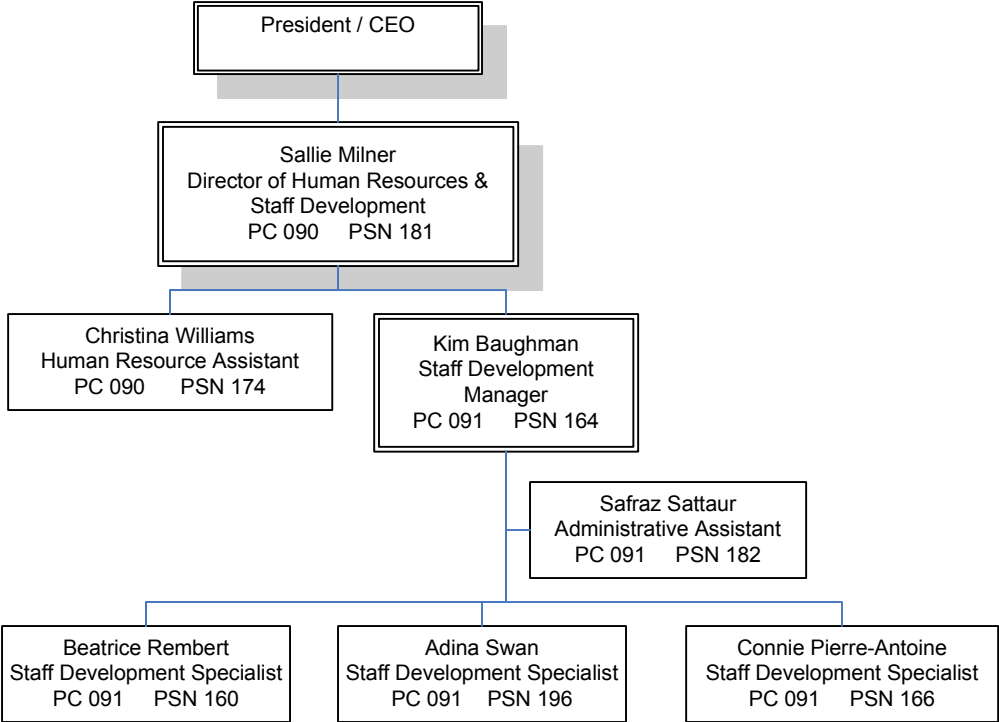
President / CEO

Sallie Milner
Director of Human Resources & Staff Development
PC 090 PSN 181

Christina Williams
Human Resource Assistant
PC 090 PSN 174

Kim Baughman
Staff Development Manager
PC 091 PSN 164

Safraz Sattaur
Administrative Assistant
PC 091 PSN 182

Beatrice Rembert
Staff Development Specialist
PC 091 PSN 160

Adina Swan
Staff Development Specialist
PC 091 PSN 196

Connie Pierre-Antoine
Staff Development Specialist
PC 091 PSN 166